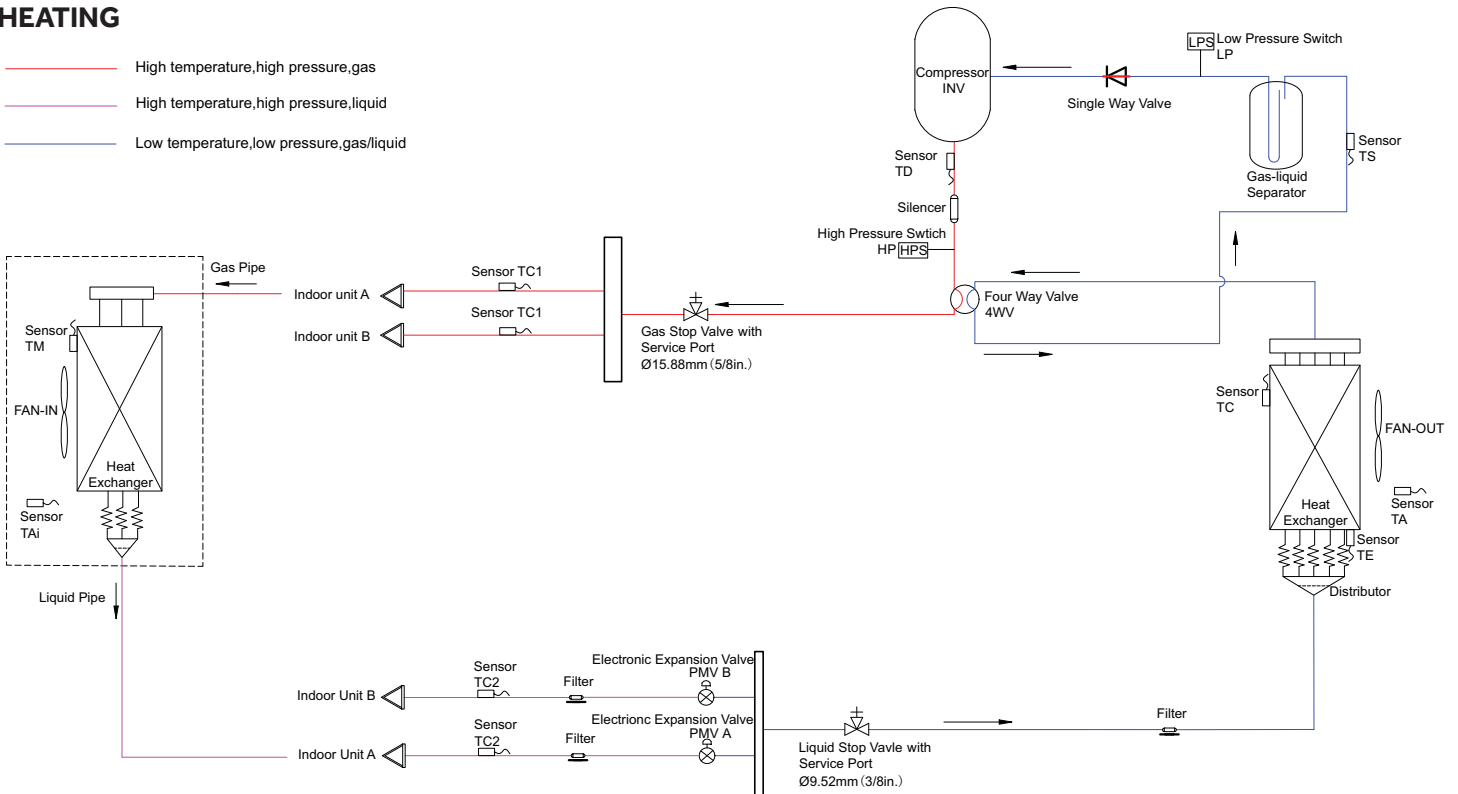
HEATING

High temperature,high pressure,gas

High temperature,high pressure,liquid

Low temperature,low pressure,gas/liquid

Compressor INV

Single Way Valve

LPS Low Pressure Switch LP

Sensor TS

Gas-liquid Separator

Sensor TD

Silencer

High Pressure Swtich HP HPS

Four Way Valve 4WV

Gas Pipe

Indoor unit A

Indoor unit B

Sensor TC1

Sensor TC1

Gas Stop Valve with Service Port Ø15.88mm (5/8in.)

Sensor TM

FAN-IN

Heat Exchanger

Sensor TAi

Sensor TC

FAN-OUT

Heat Exchanger

Sensor TA

Sensor TE

Distributor

Liquid Pipe

Indoor Unit B

Sensor TC2

Filter

Electronic Expansion Valve PMV B

Indoor Unit A

Sensor TC2

Filter

Electrionc Expansion Valve PMV A

Liquid Stop Vavle with Service Port Ø9.52mm (3/8in.)

Filter